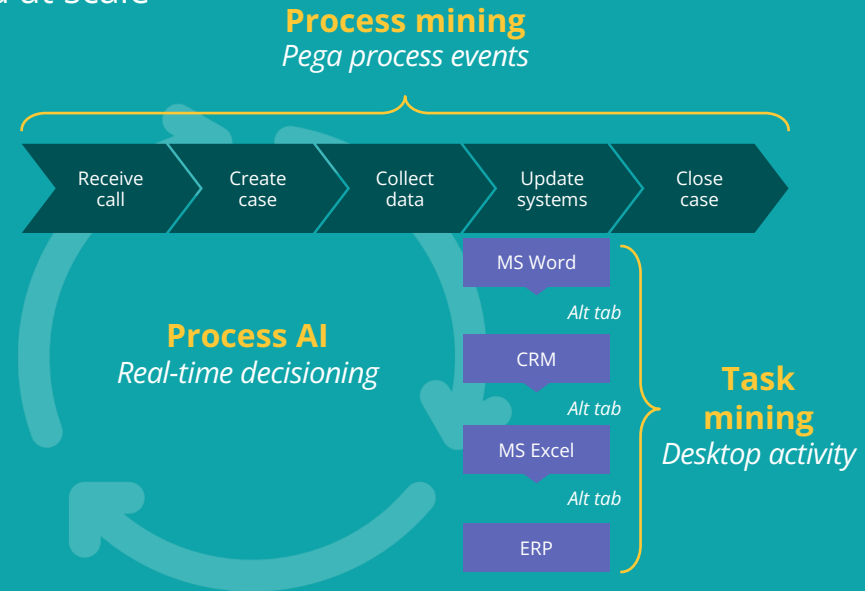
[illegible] at scale

Process mining
Pega process events

Receive call

Create case

Collect data

Update systems

Close case

MS Word

Alt tab

CRM

Alt tab

MS Excel

Alt tab

ERP

Process AI
Real-time decisioning

Task mining
Desktop activity